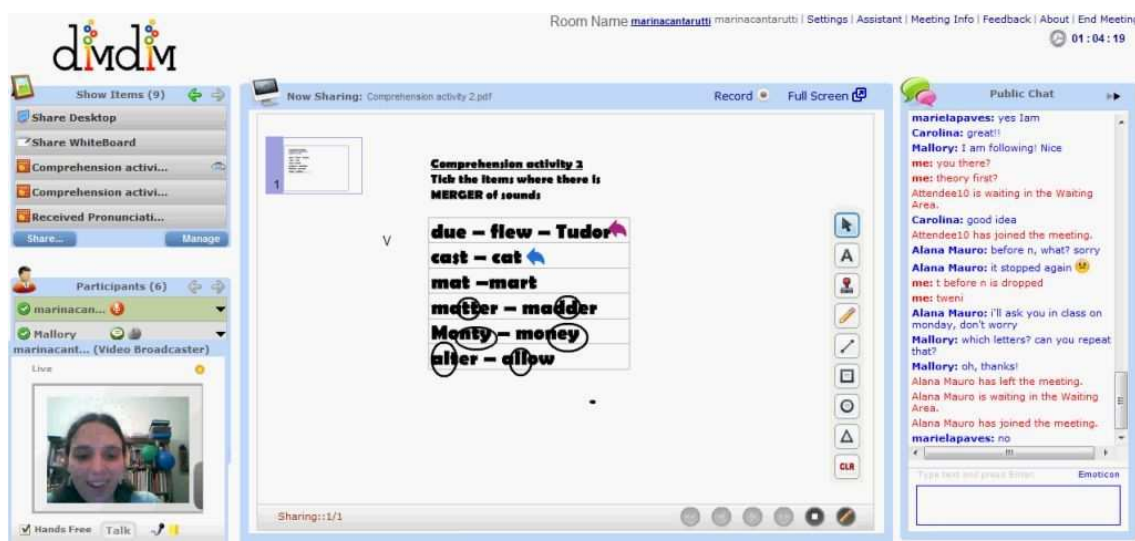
dimdim

Room Name marinacantarutti marinacantarutti | Settings | Assistant | Meeting Info | Feedback | About | End Meeting
01:04:19

Show Items (9)
Share Desktop
Share WhiteBoard
Comprehension activi...
Comprehension activi...
Received Pronunciati...
Share...
Manage

Participants (6)
marinacan...
Mallory
marinacant... (Video Broadcaster)
Live

Hands Free Talk

Now Sharing: Comprehension activity 2.pdf
Record
Full Screen

1

Comprehension activity 2
Tick the items where there is MERGER of sounds

V

| due – flew – Tudor |
|---|
| cast – cat |
| mat –mart |
| matter – madder |
| Monty – money |
| alter – allow |

CLR

Sharing::1/1

Public Chat
marielapaves: yes Iam
Carolina: great!!
Mallory: I am following! Nice
me: you there?
me: theory first?
Attendee10 is waiting in the Waiting Area.
Carolina: good idea
Attendee10 has joined the meeting.
Alana Mauro: before n, what? sorry
Alana Mauro: it stopped again
me: t before n is dropped
me: tweni
Alana Mauro: i'll ask you in class on monday, don't worry
Mallory: which letters? can you repeat that?
Mallory: oh, thanks!
Alana Mauro has left the meeting.
Alana Mauro is waiting in the Waiting Area.
Alana Mauro has joined the meeting.
marielapaves: no

Type text and press Enter
Emoticon